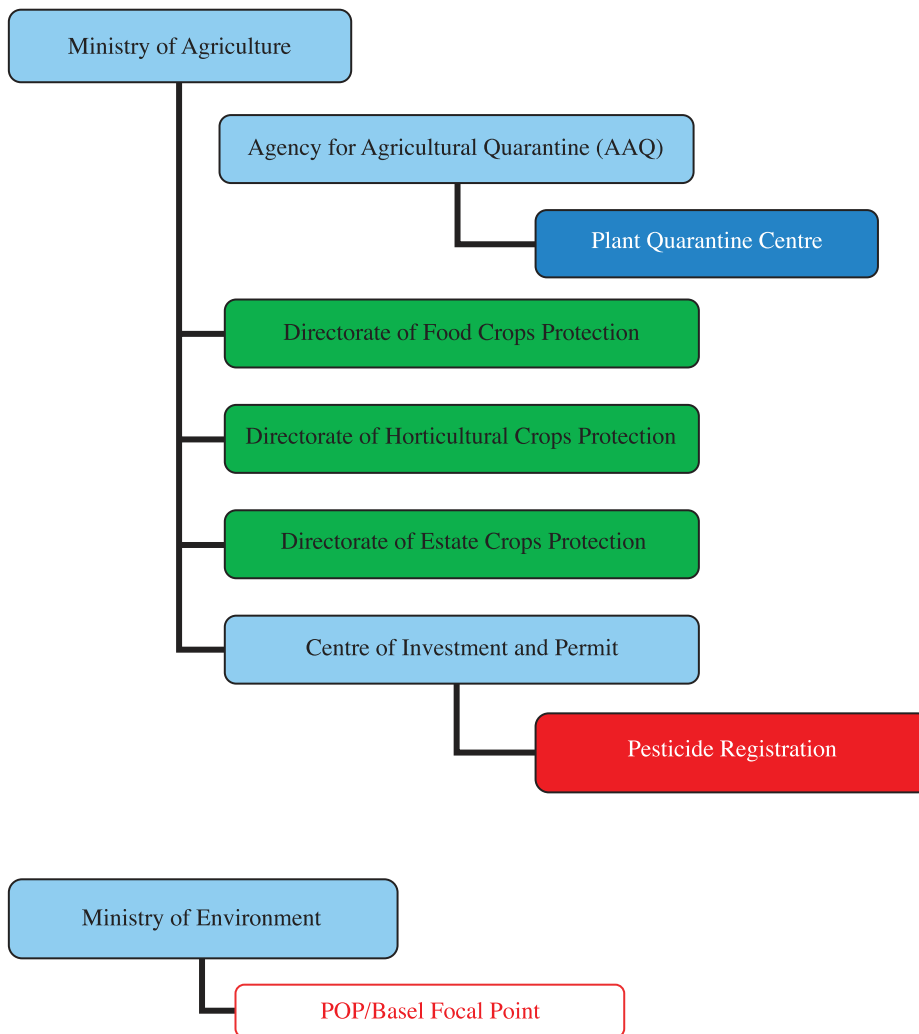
Ministry of Agriculture

Agency for Agricultural Quarantine (AAQ)

Plant Quarantine Centre

Directorate of Food Crops Protection

Directorate of Horticultural Crops Protection

Directorate of Estate Crops Protection

Centre of Investment and Permit

Pesticide Registration

Ministry of Environment

POP/Basel Focal Point